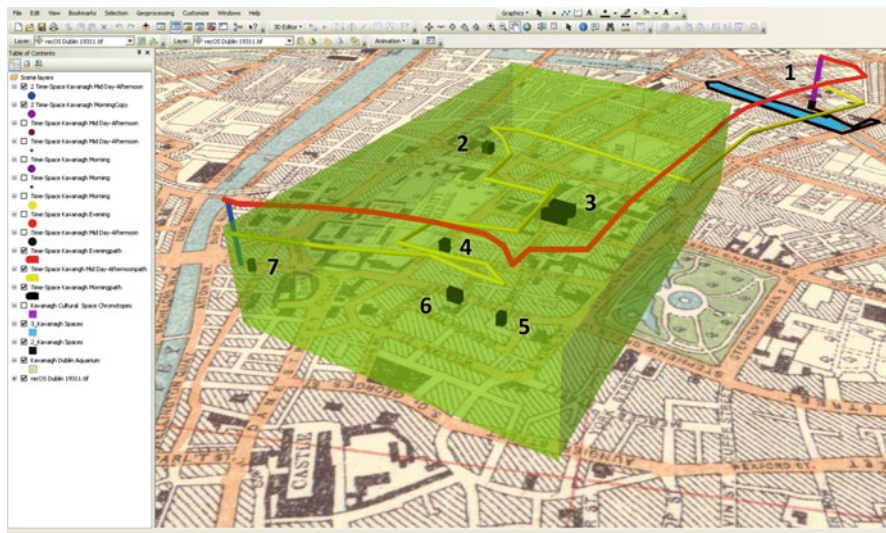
File Edit View Bookmarks Selection Geoprocessing Customize Windows Help

Graphics

3D Editor

Layer: recOS Dublin 19311.tif

Layer: recOS Dublin 19311.tif

Animation

Table of Contents

Scene layers

2 Time-Space Kavanagh Mid Day-Afternoon

2 Time-Space Kavanagh MorningCopy

Time-Space Kavanagh Mid Day-Afternoon

Time-Space Kavanagh Mid Day-Afternoon

Time-Space Kavanagh Morning

Time-Space Kavanagh Morning

Time-Space Kavanagh Morning

Time-Space Kavanagh Evening

Time-Space Kavanagh Mid Day-Afternoon

Time-Space Kavanagh Eveningpath

Time-Space Kavangh Mid Day-Afternoonpath

Time-Space Kavanagh Morningpath

Kavanagh Cultural Space Chronotopes

3_Kavanagh Spaces

2_Kavanagh Spaces

Kavanagh Dublin Aquarius

recOS Dublin 19311.tif

1

2

3

4

5

6

7

CASTLE

EXFORD ST.

STEPHEN'S GREEN